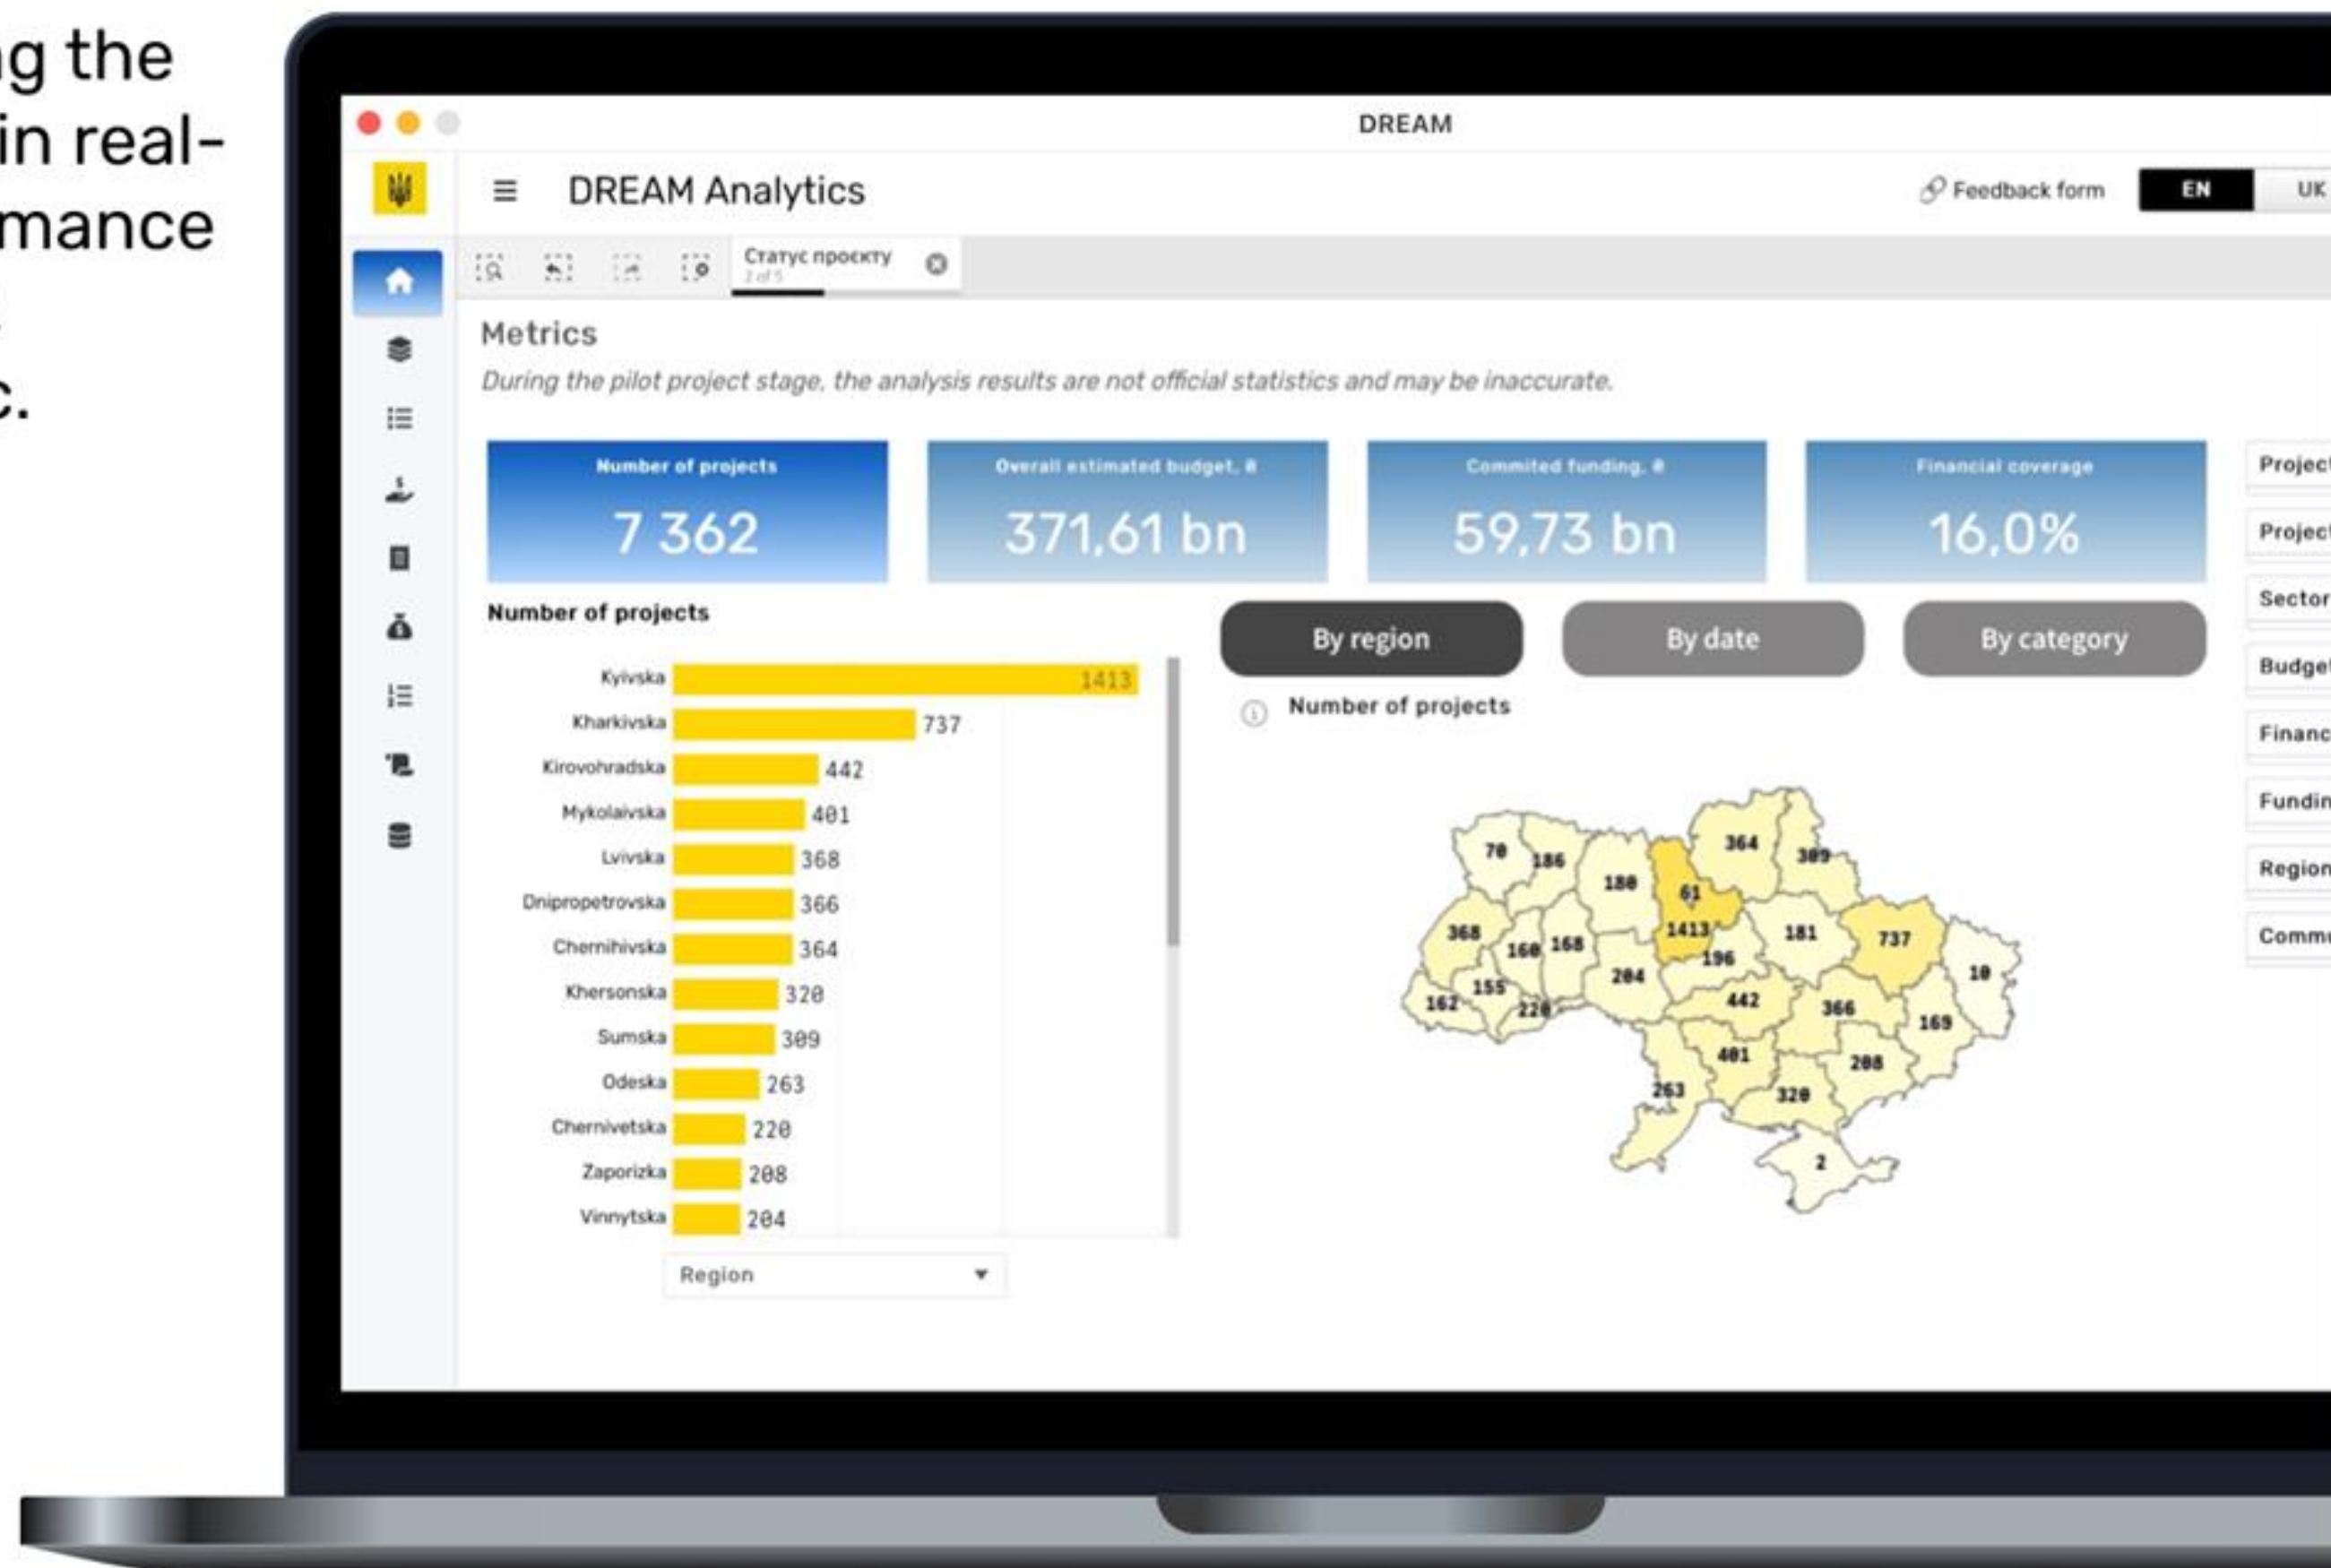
g the
in real-
mance
c.

DREAM

DREAM Analytics

Feedback form

EN

UK

Статус проекту
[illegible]

Metrics

During the pilot project stage, the analysis results are not official statistics and may be inaccurate.

Number of projects
7 362

Overall estimated budget, ₴
371,61 bn

Commited funding, ₴
59,73 bn

Financial coverage
16,0%

Projec

Projec

Sector

Budge

Financ

Fundin

Region

Comm

Number of projects

| Region | Number |
|---|---|
| Kyivska | 1413 |
| Kharkivska | 737 |
| Kirovohradska | 442 |
| Mykolaivska | 401 |
| Lvivska | 368 |
| Dnipropetrovska | 366 |
| Chernihivska | 364 |
| Khersonska | 320 |
| Sumska | 309 |
| Odeska | 263 |
| Chernivetska | 220 |
| Zaporizka | 208 |
| Vinnytska | 204 |

Region

By region

By date

By category

Number of projects

70 186 180 364 309 61 1413 368 160 168 181 737 196 204 10 155 162 220 442 366 169 401 208 263 320 2